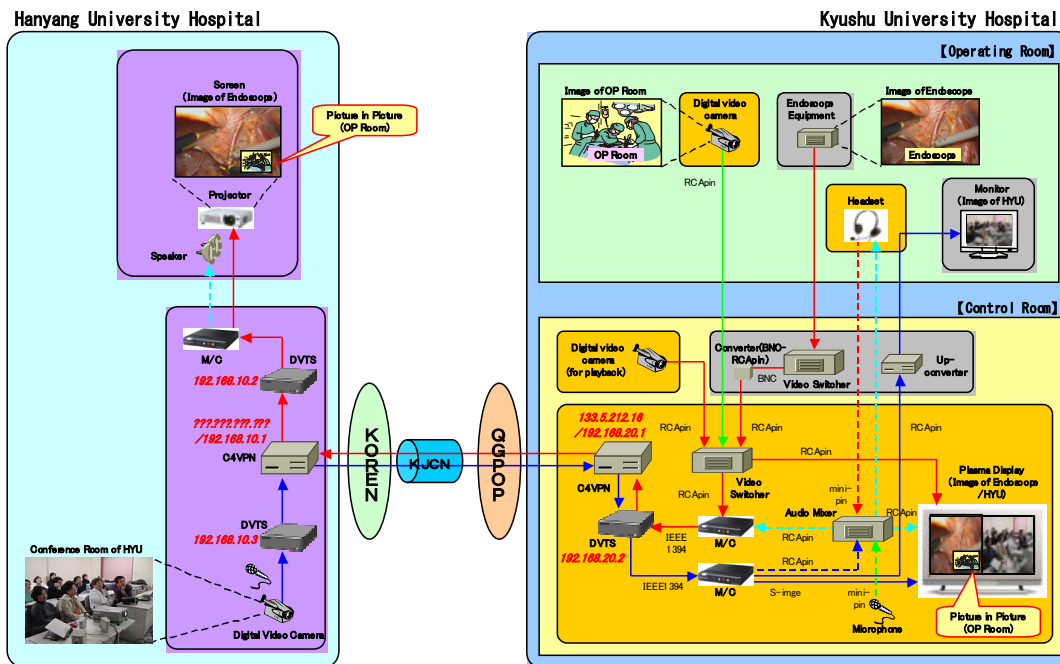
Hanyang University Hospital

Screen
(Image of Endoscope)

Picture in Picture
(OP Room)

Projector

Speaker

M/C

DVTS

192.168.10.2

???.???.??.???
/192.168.10.1

C4VPN

DVTS

192.168.10.3

Conference Room of HYU

Digital Video Camera

KOREN

KJCN

QGPOP

Kyushu University Hospital

【Operating Room】

Image of OP Room

OP Room

Digital video camera

RCApin

Endoscope Equipment

Image of Endoscope

Endoscope

Headset

Monitor
(Image of HYU)

【Control Room】

Digital video camera
(for playback)

Converter(BNC-RCApin)

BNC

Video Switcher

Up-converter

133.5.212.16
/192.168.20.1

C4VPN

RCApin

RCApin

Video Switcher

RCApin

RCApin

RCApin

Plasma Display
(Image of Endoscope
/HYU)

mini-pin

Audio Mixer

RCApin

DVTS

192.168.20.2

IEEE 1394

M/C

RCApin

RCApin

IEEE1394

M/C

S-imge

mini-pin

Microphone

Picture in Picture
(OP Room)